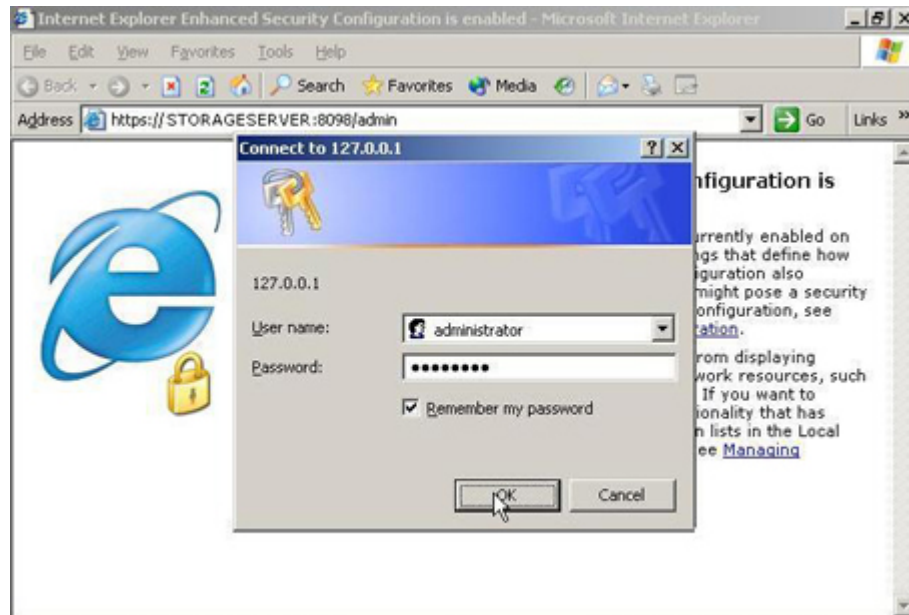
Internet Explorer Enhanced Security Configuration is enabled - Microsoft Internet Explorer

File Edit View Favorites Tools Help

Back Search Favorites Media

Address https://STORAGESERVER:8098/admin Go Links »

Connect to 127.0.0.1

127.0.0.1

User name: administrator

Password: ••••••••

Remember my password

OK Cancel

nfiguration is

urrently enabled on
gs that define how
iguration also
might pose a security
onfiguration, see
ation.

rom displaying
work resources, such
If you want to
ionality that has
n lists in the Local
ee Managing